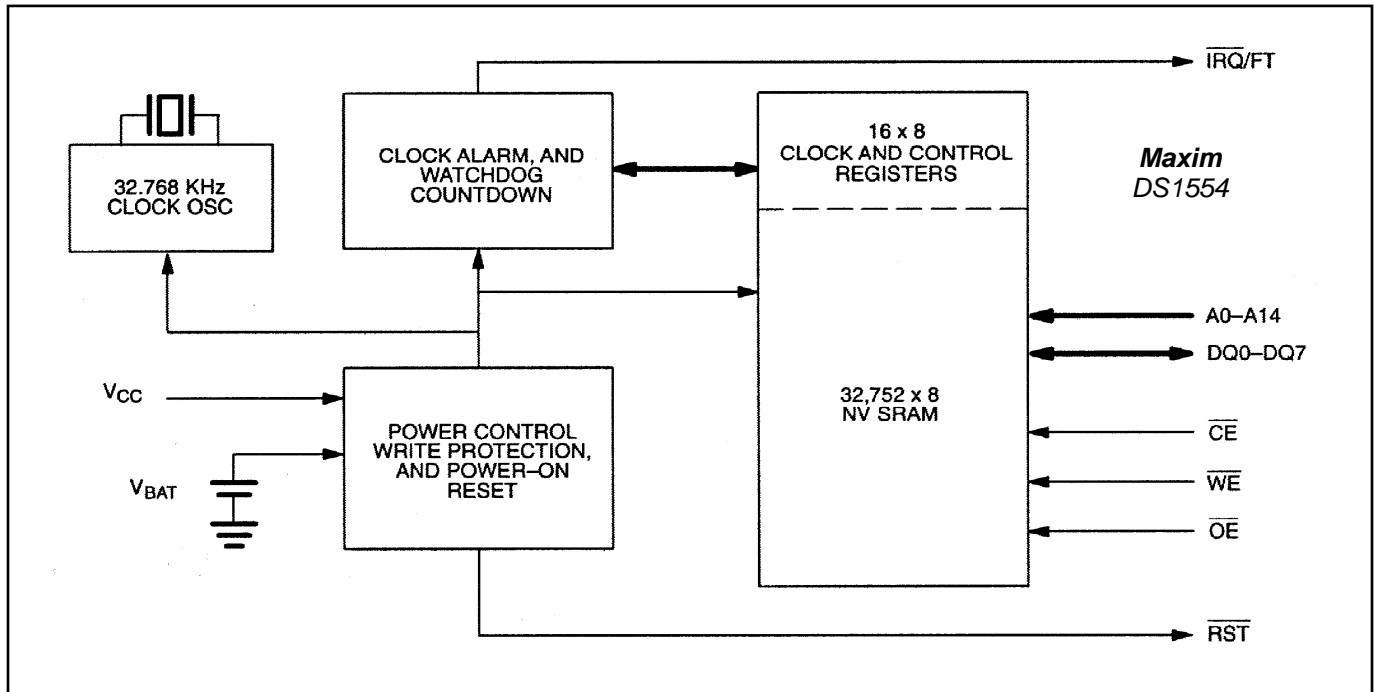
$\overline{IRQ}$/FT

32.768 KHz CLOCK OSC

CLOCK ALARM, AND WATCHDOG COUNTDOWN

16 x 8 CLOCK AND CONTROL REGISTERS

**Maxim**
*DS1554*

32,752 x 8 NV SRAM

A0–A14

DQ0–DQ7

$V_{CC}$

$V_{BAT}$

POWER CONTROL WRITE PROTECTION, AND POWER–ON RESET

$\overline{CE}$

$\overline{WE}$

$\overline{OE}$

$\overline{RST}$